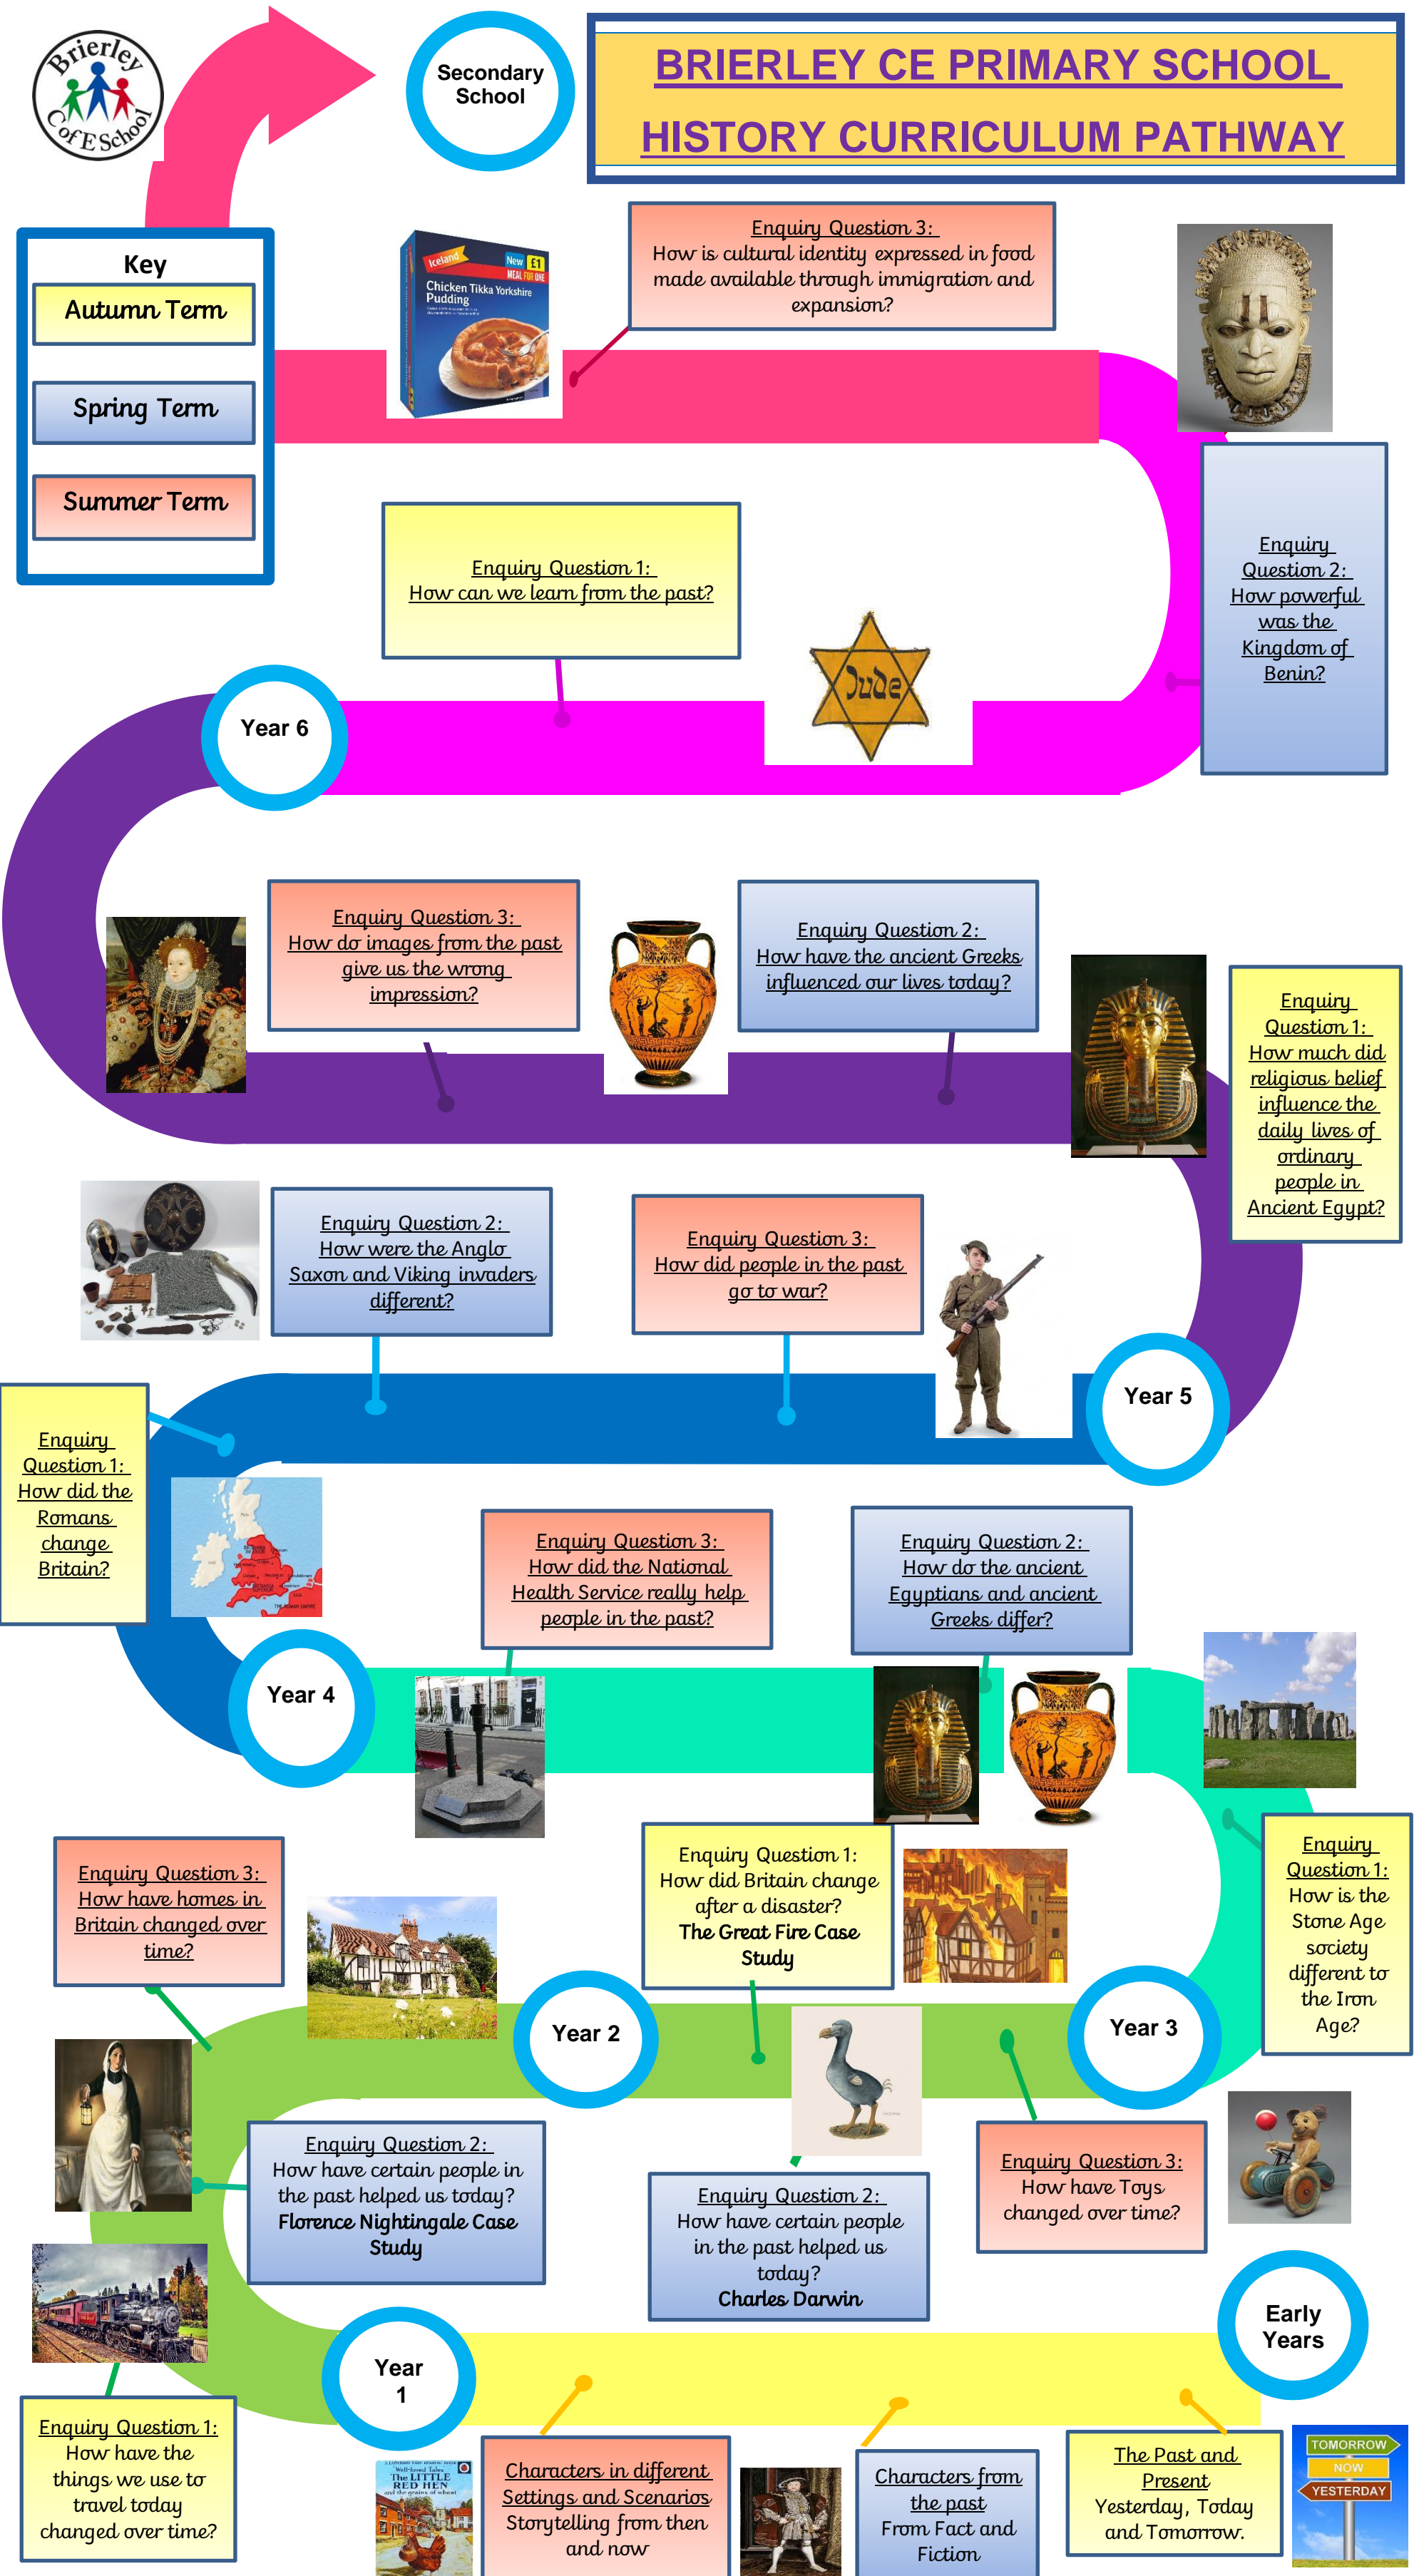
Brierley C of E School

Secondary School

BRIERLEY CE PRIMARY SCHOOL HISTORY CURRICULUM PATHWAY

Key
Autumn Term
Spring Term
Summer Term

Iceland New £1 MEAL FOR ONE Chicken Tikka Yorkshire Pudding

Enquiry Question 3: How is cultural identity expressed in food made available through immigration and expansion?

Enquiry Question 2: How powerful was the Kingdom of Benin?

Enquiry Question 1: How can we learn from the past?

Jude

Year 6

Enquiry Question 3: How do images from the past give us the wrong impression?

Enquiry Question 2: How have the ancient Greeks influenced our lives today?

Enquiry Question 1: How much did religious belief influence the daily lives of ordinary people in Ancient Egypt?

Enquiry Question 2: How were the Anglo Saxon and Viking invaders different?

Enquiry Question 3: How did people in the past go to war?

Year 5

Enquiry Question 1: How did the Romans change Britain?

Enquiry Question 3: How did the National Health Service really help people in the past?

Enquiry Question 2: How do the ancient Egyptians and ancient Greeks differ?

Year 4

Enquiry Question 1: How is the Stone Age society different to the Iron Age?

Enquiry Question 3: How have homes in Britain changed over time?

Enquiry Question 1: How did Britain change after a disaster? The Great Fire Case Study

Year 2

Year 3

Enquiry Question 2: How have certain people in the past helped us today? Florence Nightingale Case Study

Enquiry Question 2: How have certain people in the past helped us today? Charles Darwin

Enquiry Question 3: How have Toys changed over time?

Early Years

Year 1

Enquiry Question 1: How have the things we use to travel today changed over time?

The Little Red Hen

Characters in different Settings and Scenarios Storytelling from then and now

Characters from the past From Fact and Fiction

The Past and Present Yesterday, Today and Tomorrow.

TOMORROW
NOW
YESTERDAY